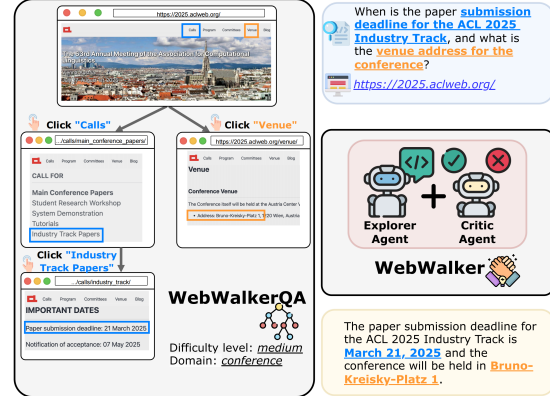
https://2025.aclweb.org/

Calls Program Committees Venue Blog

The 63rd Annual Meeting of the Association for Computational Linguistics

Click "Calls"

../calls/main_conference_papers/

Calls Program Committees Venue Blog

CALL FOR

Main Conference Papers
Student Research Workshop
System Demonstration
Tutorials
Industry Track Papers

Click "Venue"

https://2025.aclweb.org/venue/

Calls Program Committees Venue Blog

Venue

Conference Venue

The Conference itself will be held at the Austria Center V

• Address: Bruno-Kreisky-Platz 1, 1220 Wien, Austria

Click "Industry Track Papers"

../calls/industry_track/

Calls Program Committees Venue Blog

IMPORTANT DATES

Paper submission deadline: 21 March 2025

Notification of acceptance: 07 May 2025

WebWalkerQA

Difficulty level: medium
Domain: conference

When is the paper submission deadline for the ACL 2025 Industry Track, and what is the venue address for the conference?

https://2025.aclweb.org/

Explorer Agent

Critic Agent

WebWalker

The paper submission deadline for the ACL 2025 Industry Track is March 21, 2025 and the conference will be held in Bruno-Kreisky-Platz 1.